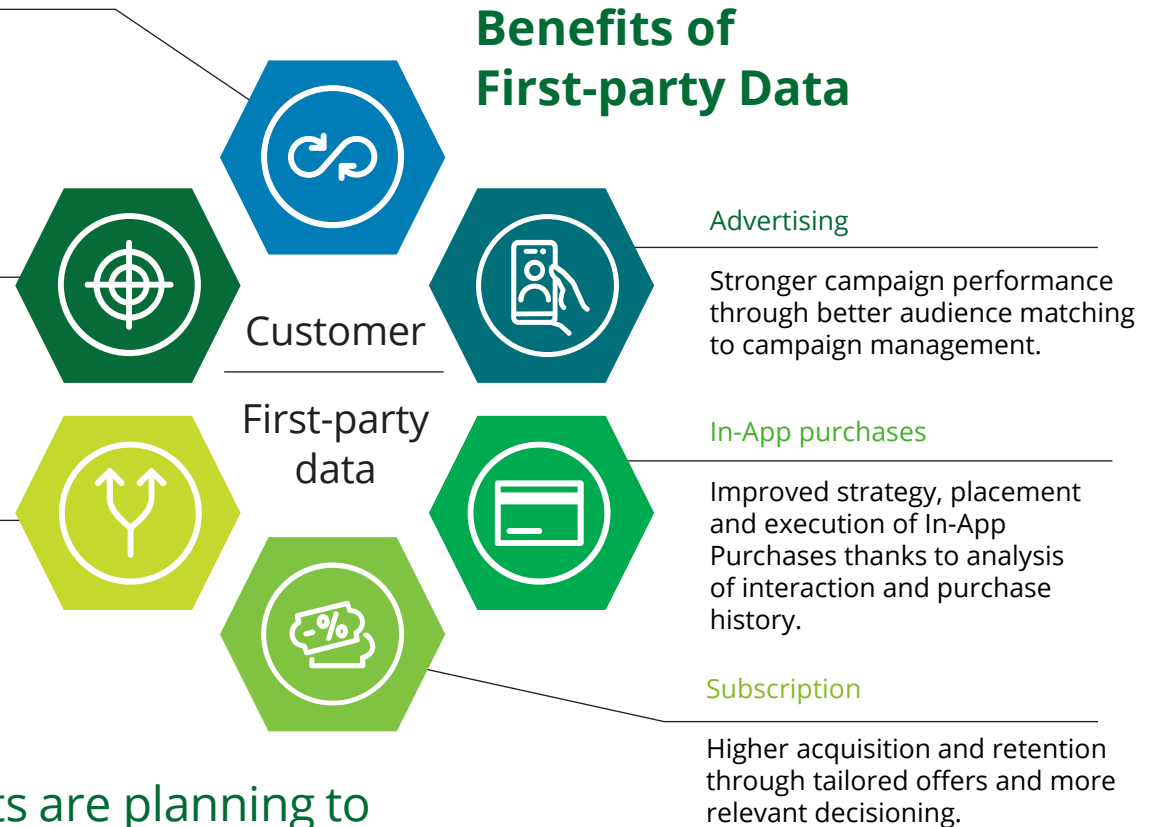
Benefits of First-party Data

Customer

First-party data

Advertising

Stronger campaign performance through better audience matching to campaign management.

In-App purchases

Improved strategy, placement and execution of In-App Purchases thanks to analysis of interaction and purchase history.

-%

Subscription

Higher acquisition and retention through tailored offers and more relevant decisioning.

ts are planning to